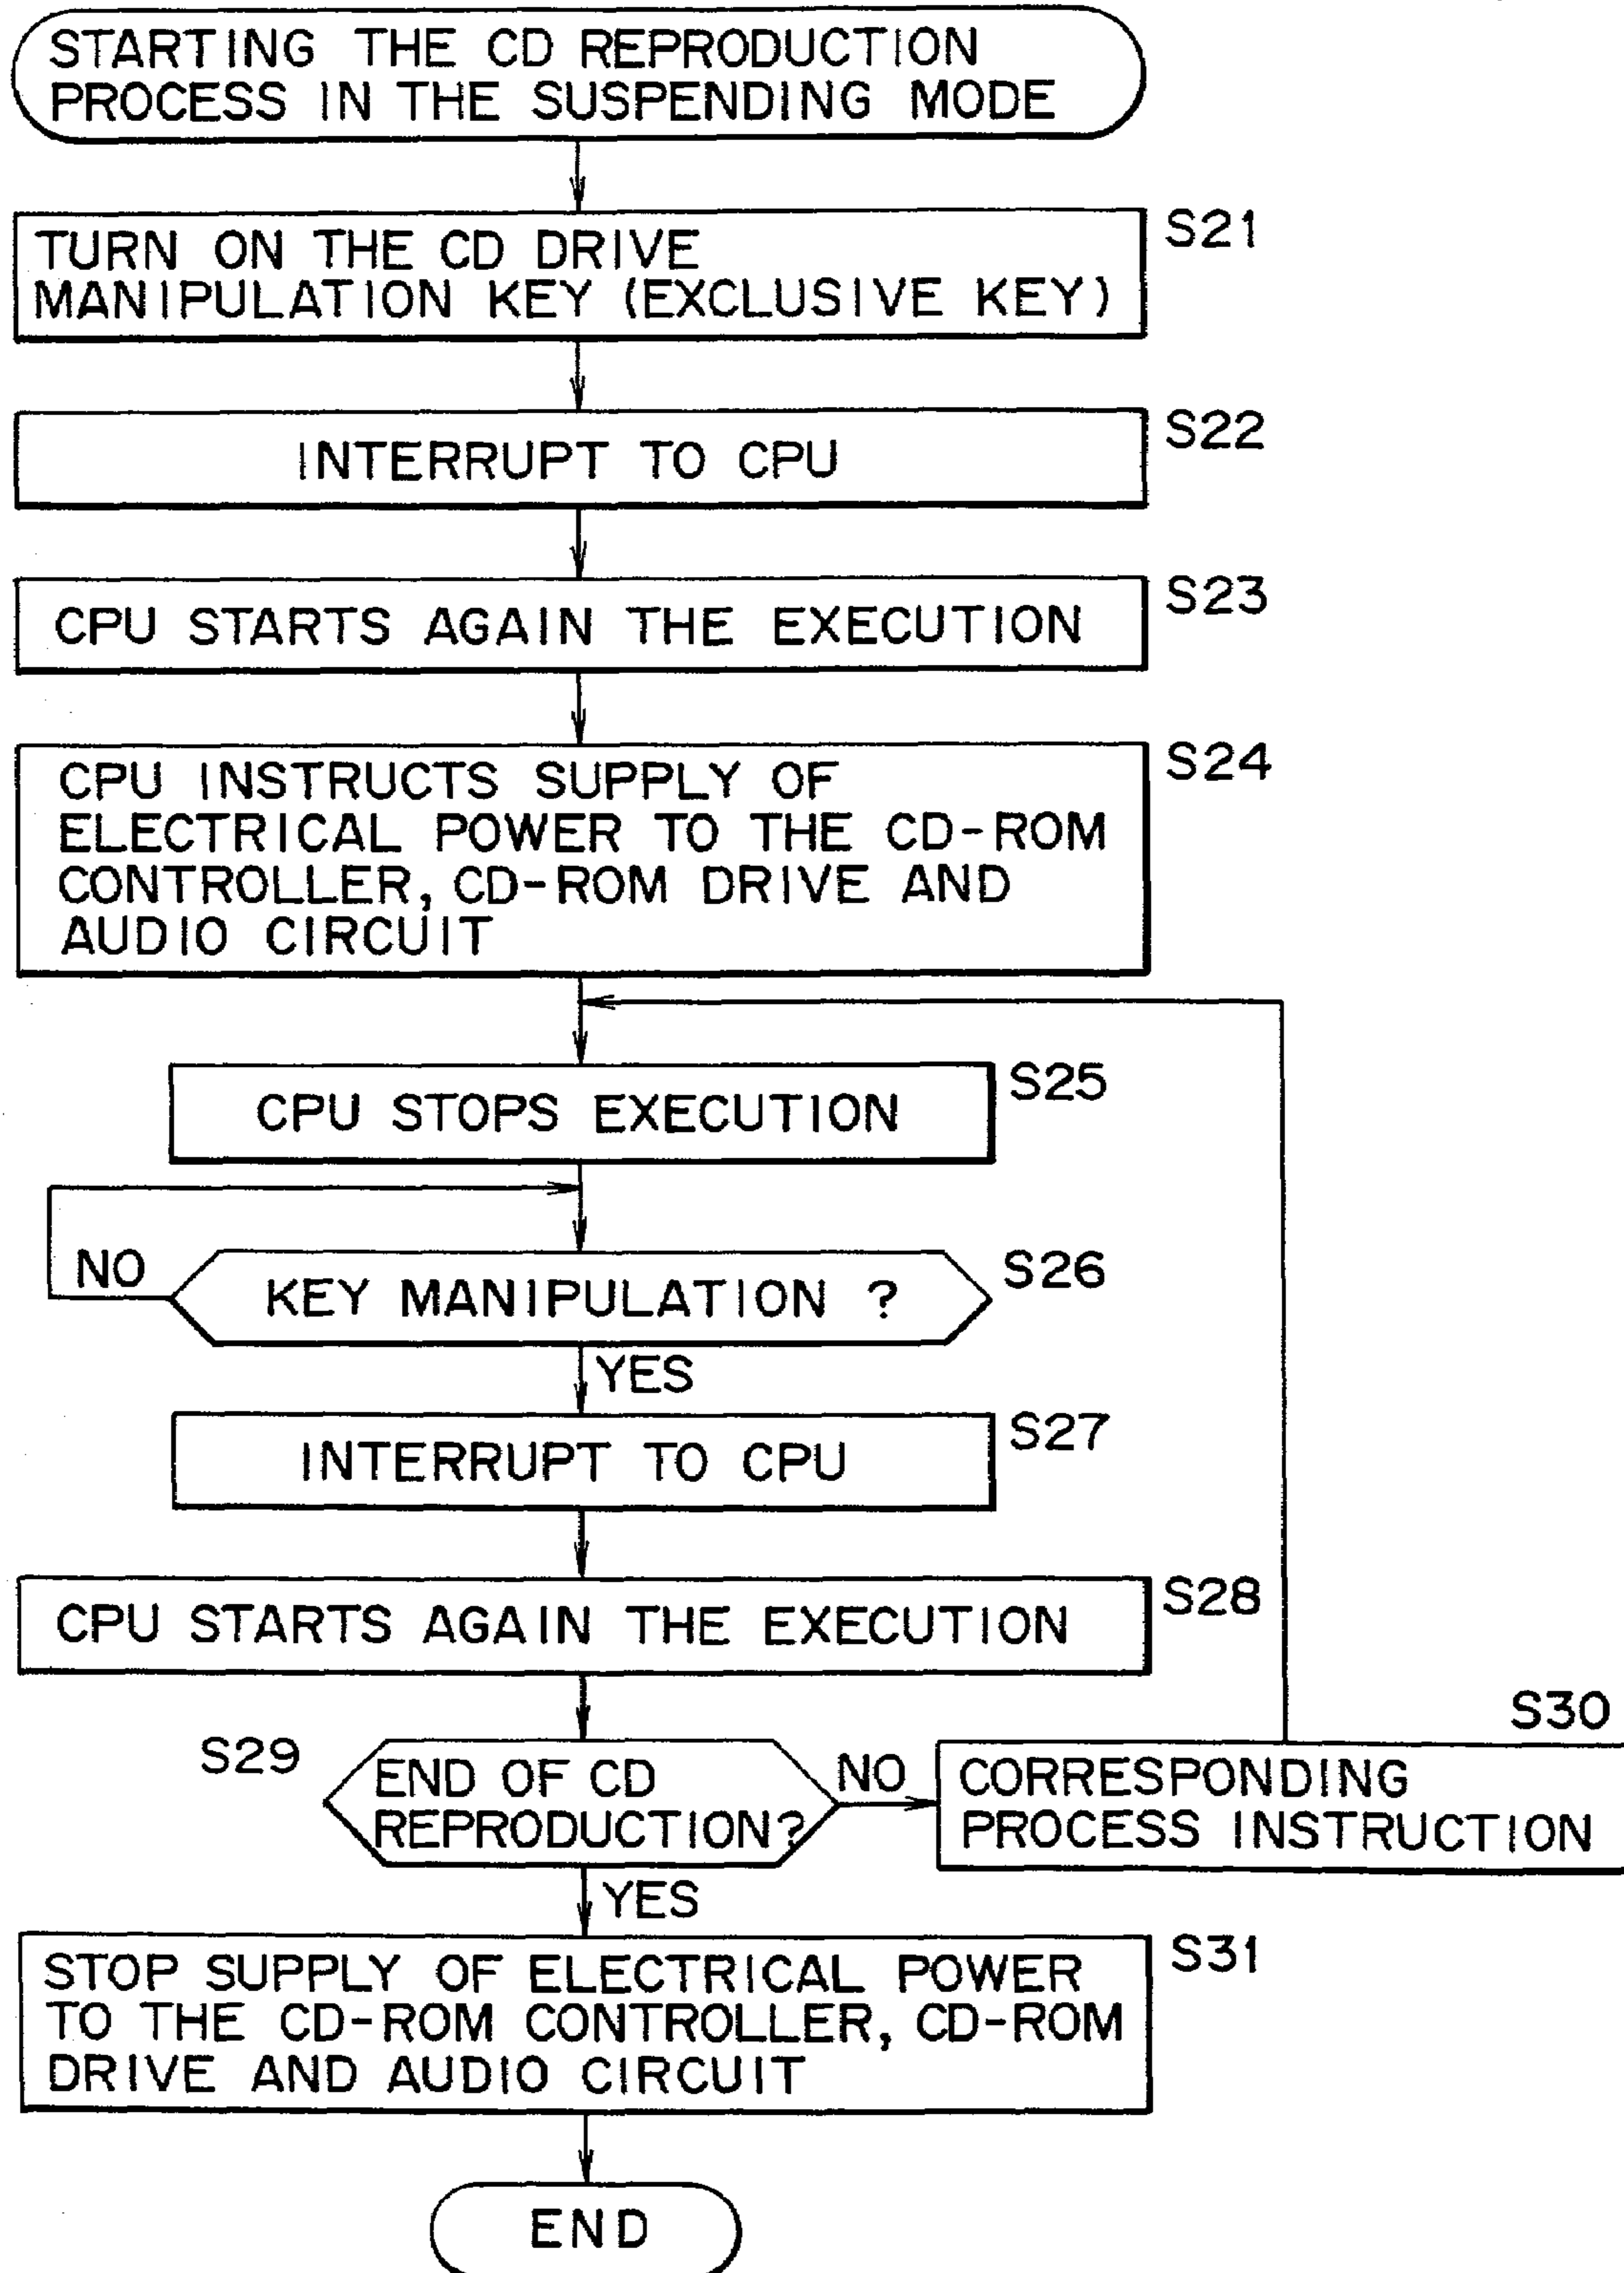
STARTING THE CD REPRODUCTION PROCESS IN THE SUSPENDING MODE

S21
TURN ON THE CD DRIVE MANIPULATION KEY (EXCLUSIVE KEY)

S22
INTERRUPT TO CPU

S23
CPU STARTS AGAIN THE EXECUTION

S24
CPU INSTRUCTS SUPPLY OF ELECTRICAL POWER TO THE CD-ROM CONTROLLER, CD-ROM DRIVE AND AUDIO CIRCUIT

S25
CPU STOPS EXECUTION

NO
S26
KEY MANIPULATION ?
YES

S27
INTERRUPT TO CPU

S28
CPU STARTS AGAIN THE EXECUTION

S29
END OF CD REPRODUCTION?
NO
S30
CORRESPONDING PROCESS INSTRUCTION
YES

S31
STOP SUPPLY OF ELECTRICAL POWER TO THE CD-ROM CONTROLLER, CD-ROM DRIVE AND AUDIO CIRCUIT

END